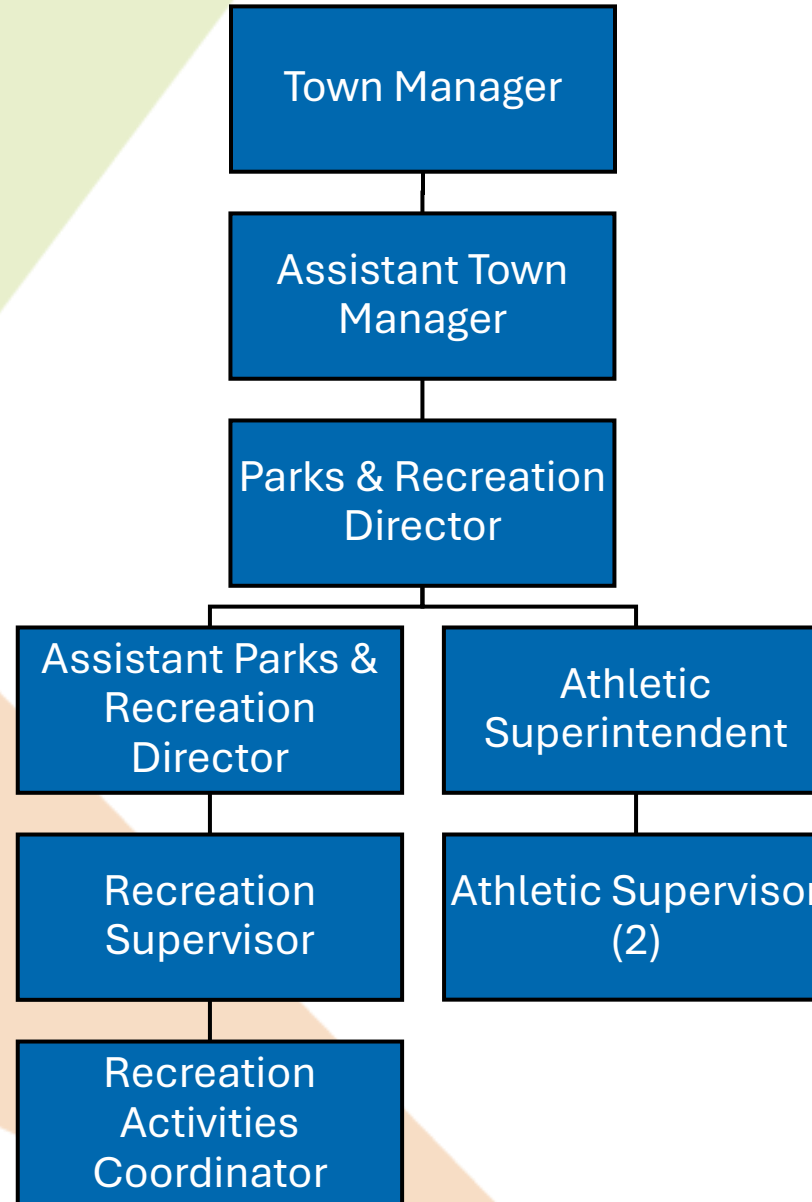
Town Manager

Assistant Town Manager

Parks & Recreation Director

Assistant Parks & Recreation Director

Athletic Superintendent

Recreation Supervisor

Athletic Supervisor (2)

Recreation Activities Coordinator